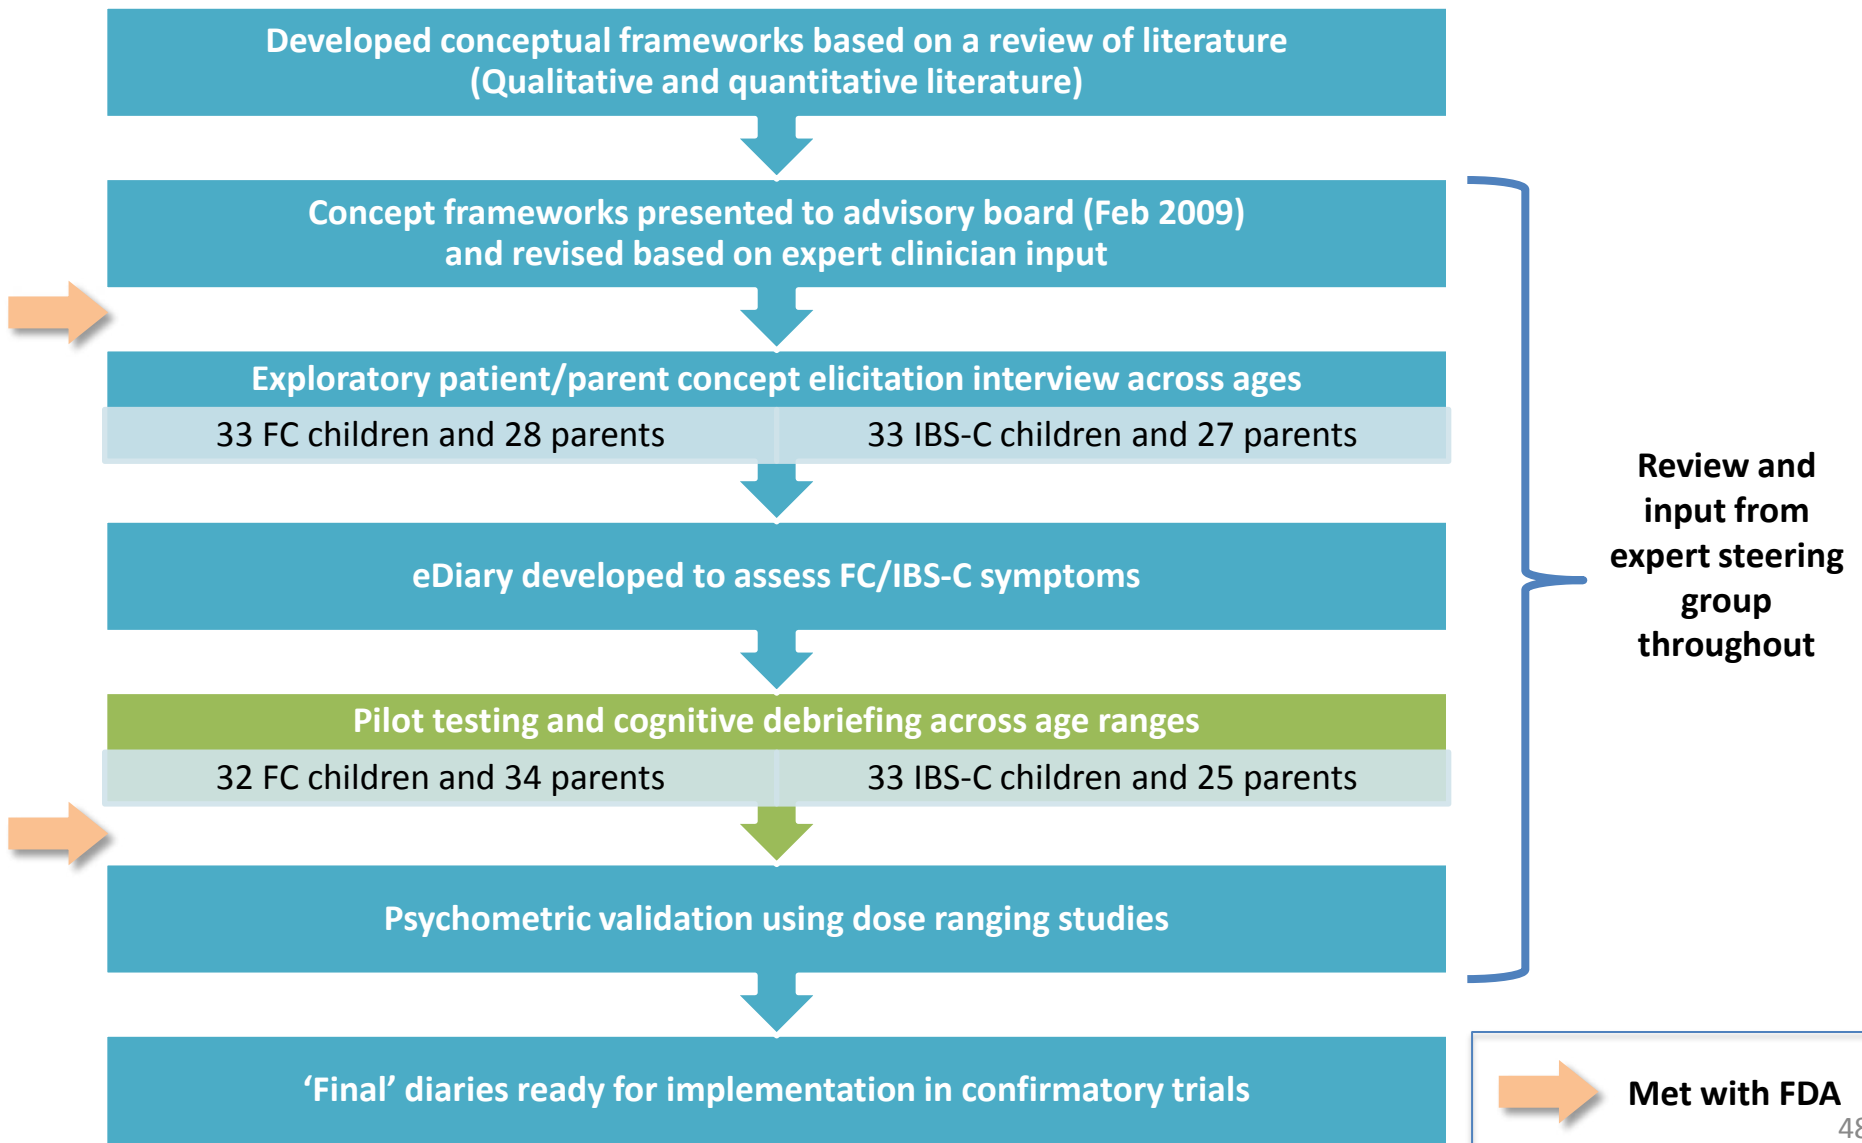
Developed conceptual frameworks based on a review of literature (Qualitative and quantitative literature)

Concept frameworks presented to advisory board (Feb 2009) and revised based on expert clinician input

Exploratory patient/parent concept elicitation interview across ages

33 FC children and 28 parents

33 IBS-C children and 27 parents

eDiary developed to assess FC/IBS-C symptoms

Pilot testing and cognitive debriefing across age ranges

32 FC children and 34 parents

33 IBS-C children and 25 parents

Psychometric validation using dose ranging studies

‘Final’ diaries ready for implementation in confirmatory trials

Review and input from expert steering group throughout

Met with FDA

48